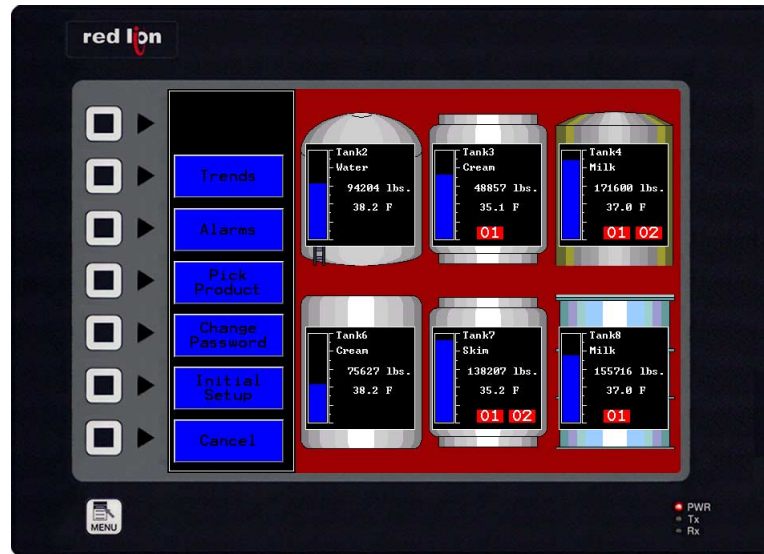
red lion

Trends

Alarms

Pick Product

Change Password

Initial Setup

Cancel

Tank2
Water
94204 lbs.
38.2 F

Tank3
Cream
48057 lbs.
35.1 F
01

Tank4
Milk
171600 lbs.
37.0 F
01 02

Tank6
Cream
75627 lbs.
38.2 F

Tank7
Skim
138207 lbs.
35.2 F
01 02

Tank8
Milk
155716 lbs.
37.0 F
01

MENU

PWR
Tx
Rx